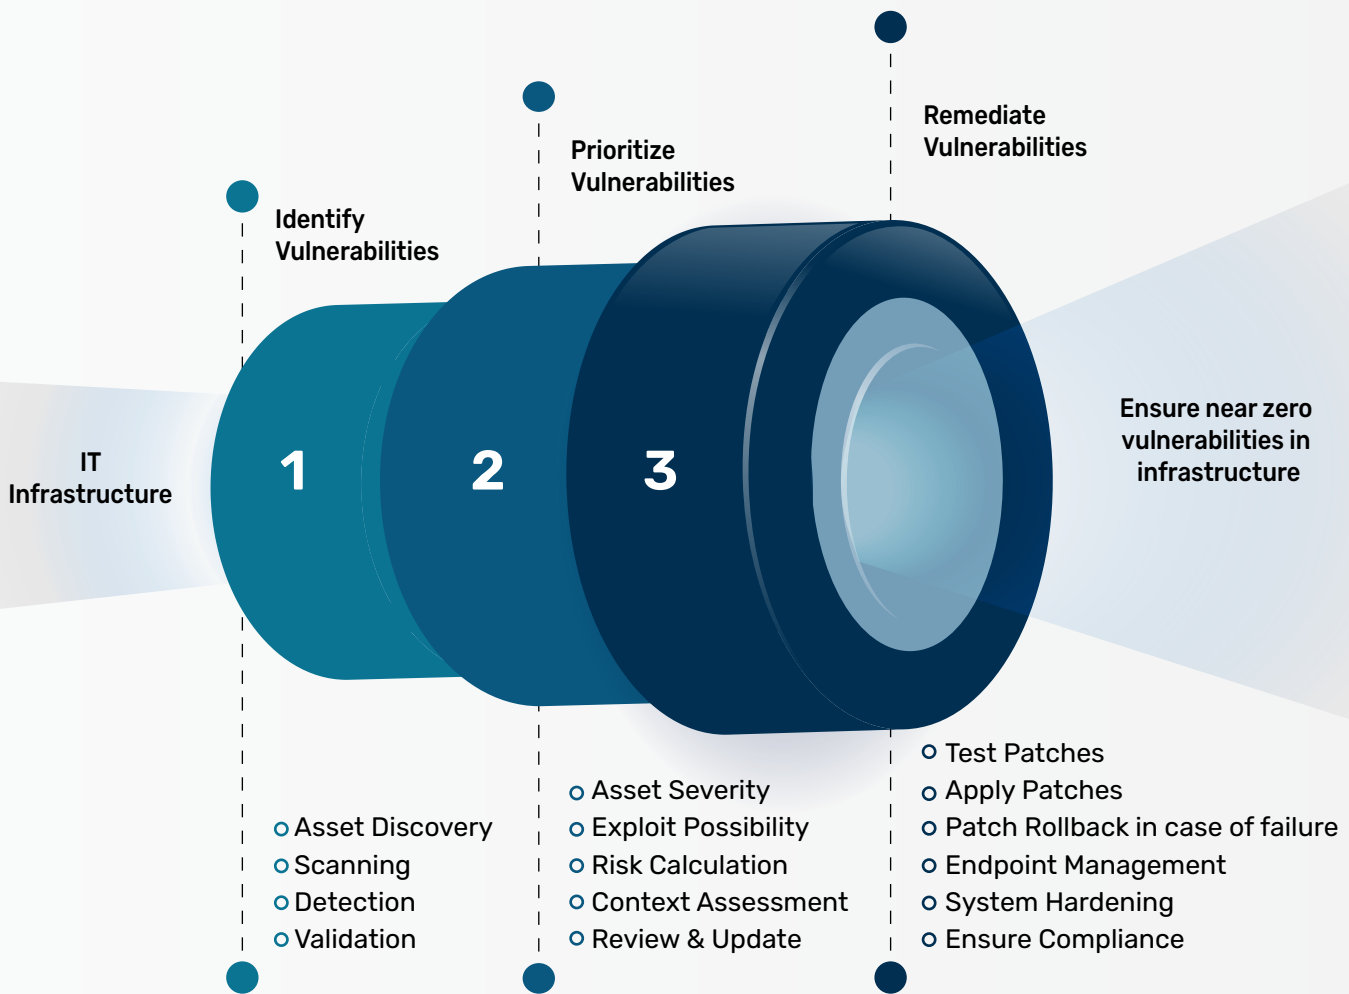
Remediate Vulnerabilities

Prioritize Vulnerabilities

Identify Vulnerabilities

IT Infrastructure

1

2

3

Ensure near zero vulnerabilities in infrastructure

Asset Discovery
Scanning
Detection
Validation

Asset Severity
Exploit Possibility
Risk Calculation
Context Assessment
Review & Update

Test Patches
Apply Patches
Patch Rollback in case of failure
Endpoint Management
System Hardening
Ensure Compliance